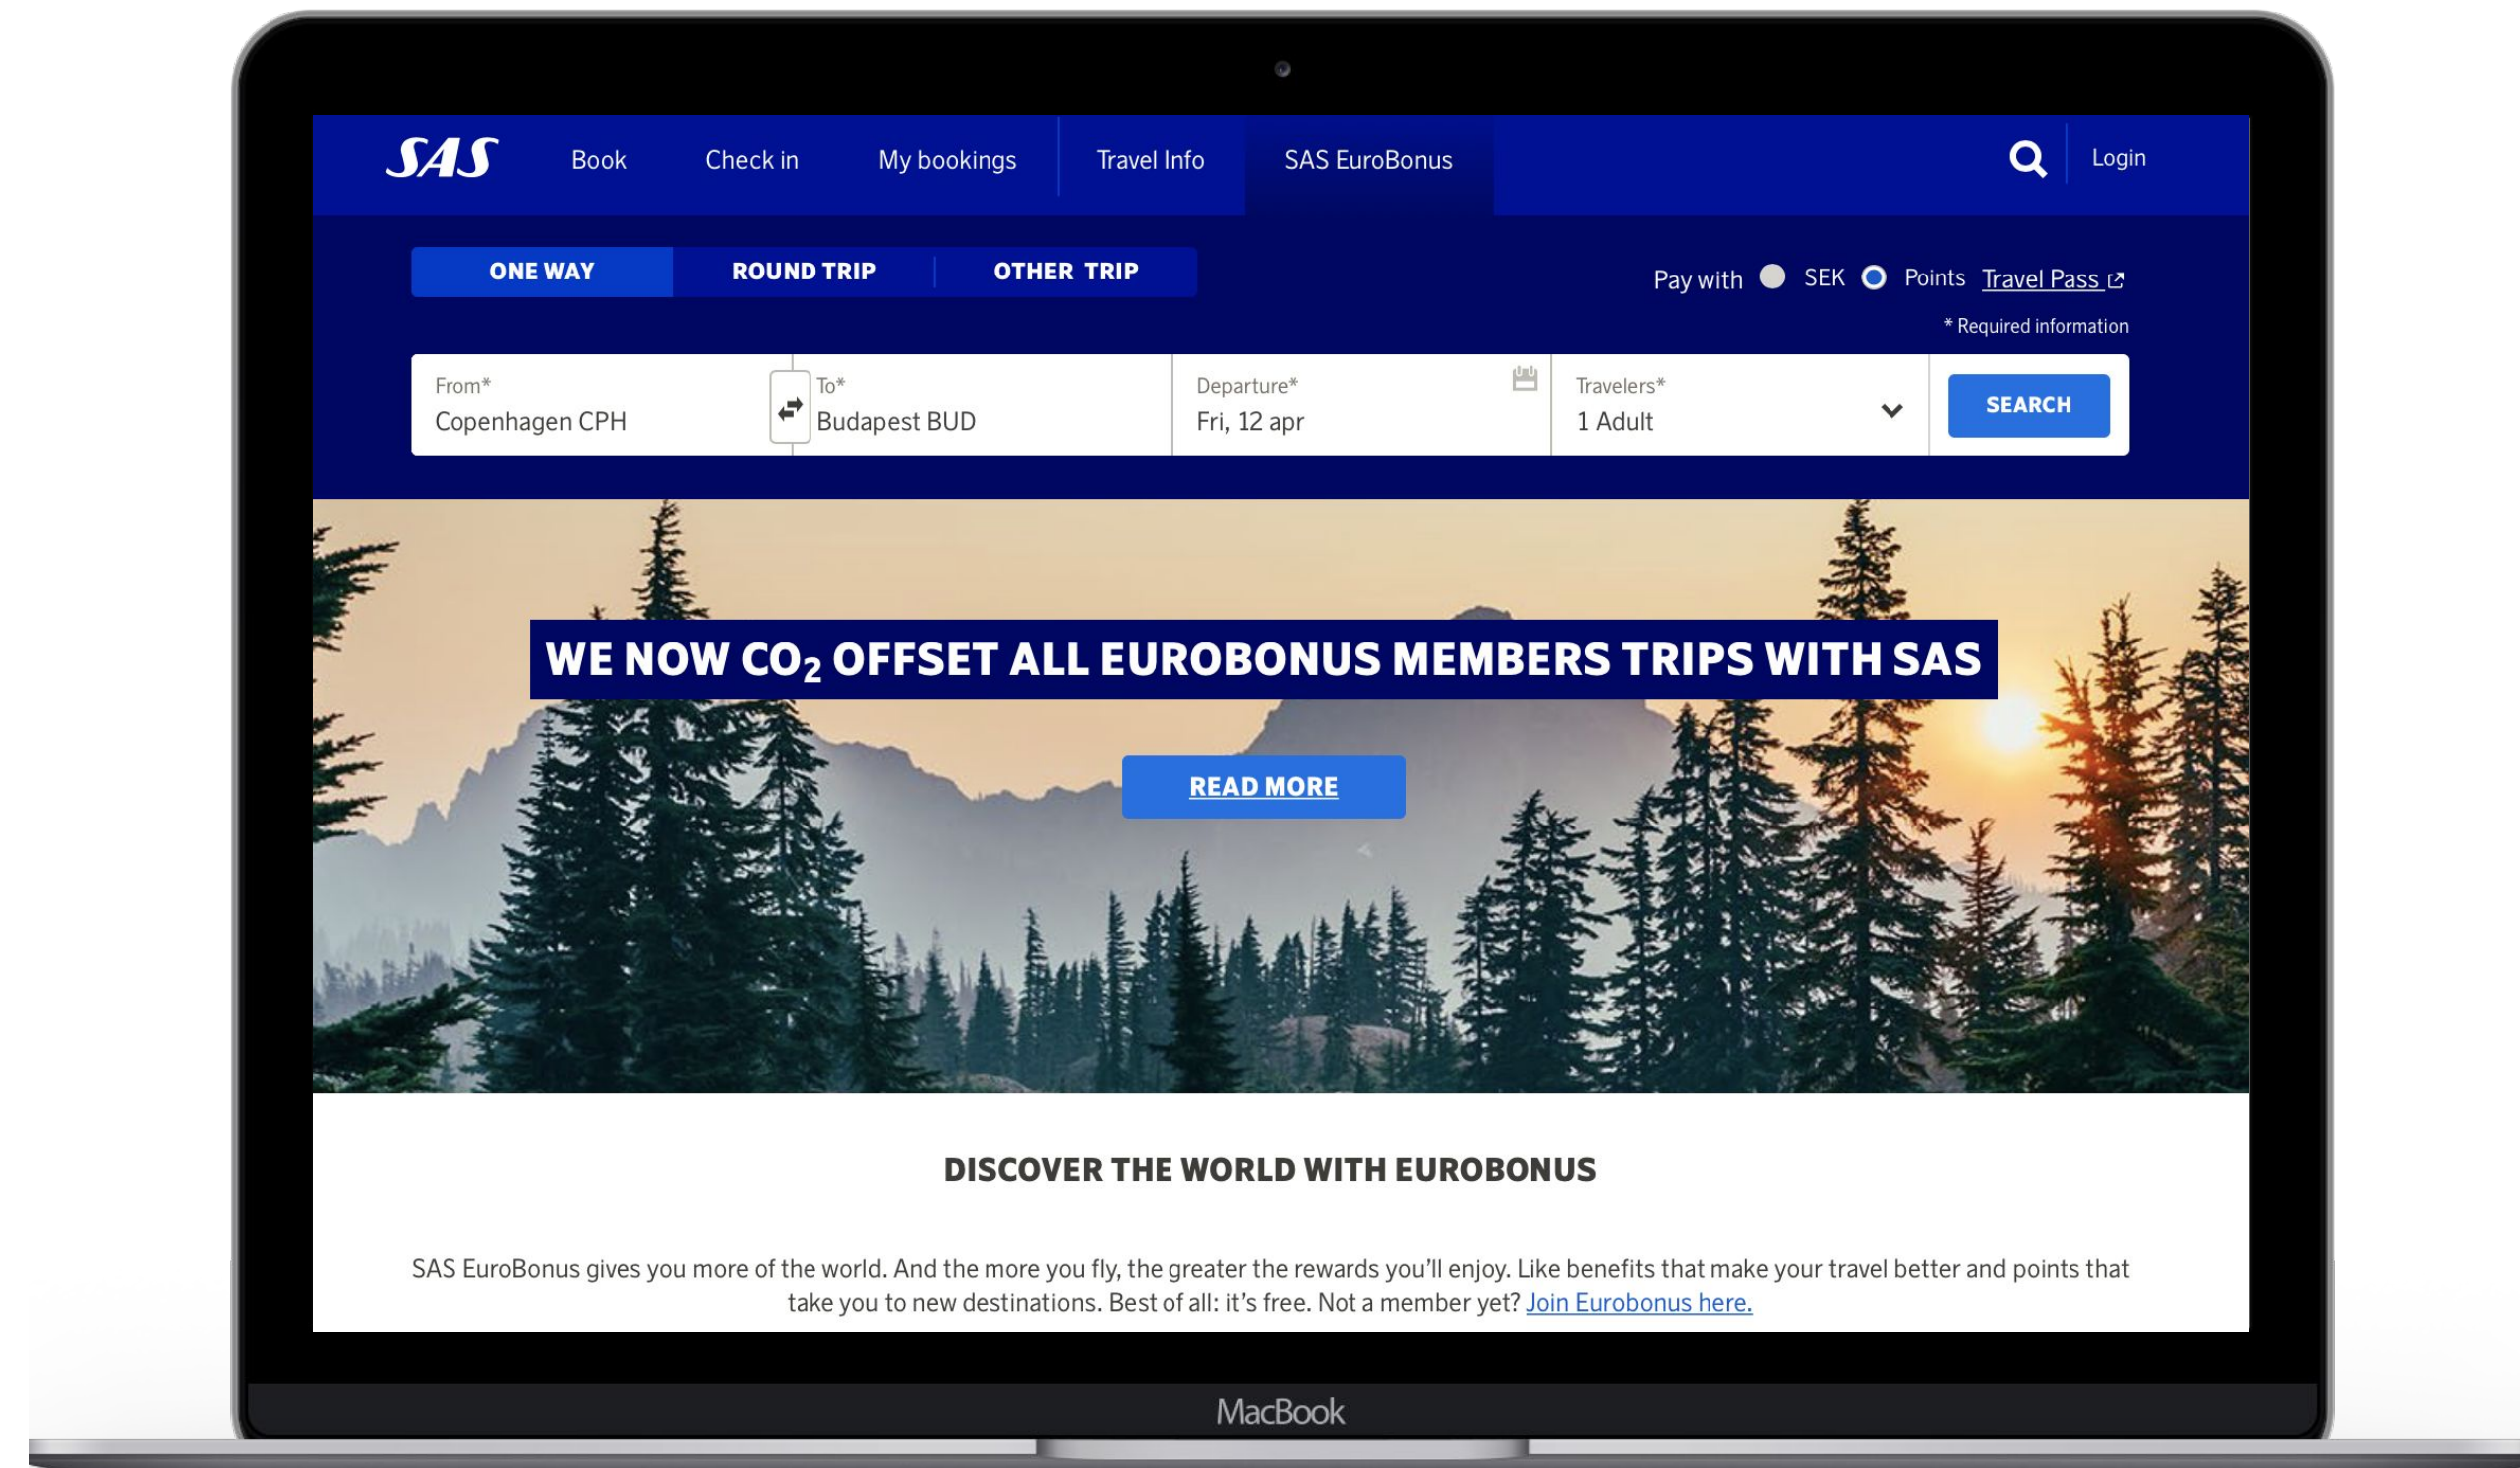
SAS Book Check in My bookings Travel Info SAS EuroBonus Login

ONE WAY ROUND TRIP OTHER TRIP

Pay with SEK Points Travel Pass

* Required information

From*
Copenhagen CPH

To*
Budapest BUD

Departure*
Fri, 12 apr

Travelers*
1 Adult

SEARCH

WE NOW $CO_2$ OFFSET ALL EUROBONUS MEMBERS TRIPS WITH SAS

READ MORE

DISCOVER THE WORLD WITH EUROBONUS

SAS EuroBonus gives you more of the world. And the more you fly, the greater the rewards you'll enjoy. Like benefits that make your travel better and points that take you to new destinations. Best of all: it's free. Not a member yet? Join Eurobonus here.

MacBook